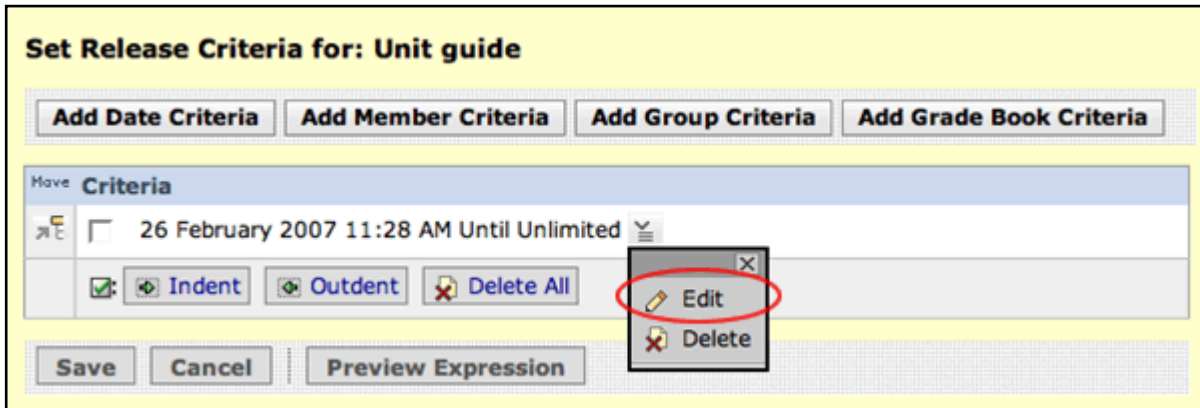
Set Release Criteria for: Unit guide

Add Date Criteria | Add Member Criteria | Add Group Criteria | Add Grade Book Criteria

Move Criteria

26 February 2007 11:28 AM Until Unlimited

Indent | Outdent | Delete All

Edit
Delete

Save | Cancel | Preview Expression